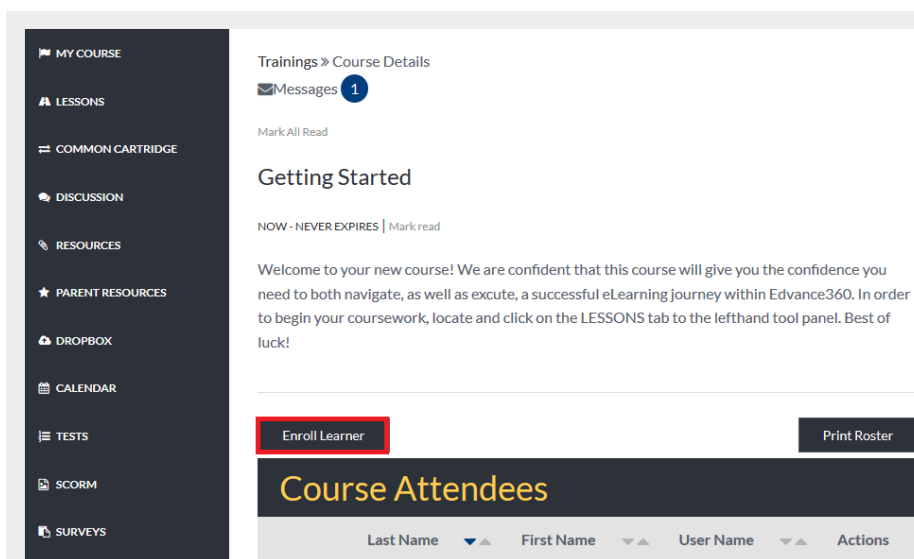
MY COURSE
LESSONS
COMMON CARTRIDGE
DISCUSSION
RESOURCES
PARENT RESOURCES
DROPBOX
CALENDAR
TESTS
SCORM
SURVEYS

Trainings » Course Details
Messages 1

Mark All Read

Getting Started

NOW - NEVER EXPIRES | Mark read

Welcome to your new course! We are confident that this course will give you the confidence you need to both navigate, as well as excute, a successful eLearning journey within Edvance360. In order to begin your coursework, locate and click on the LESSONS tab to the lefthand tool panel. Best of luck!

Enroll Learner

Print Roster

Course Attendees

| Last Name | First Name | User Name | Actions |
|---|---|---|---|